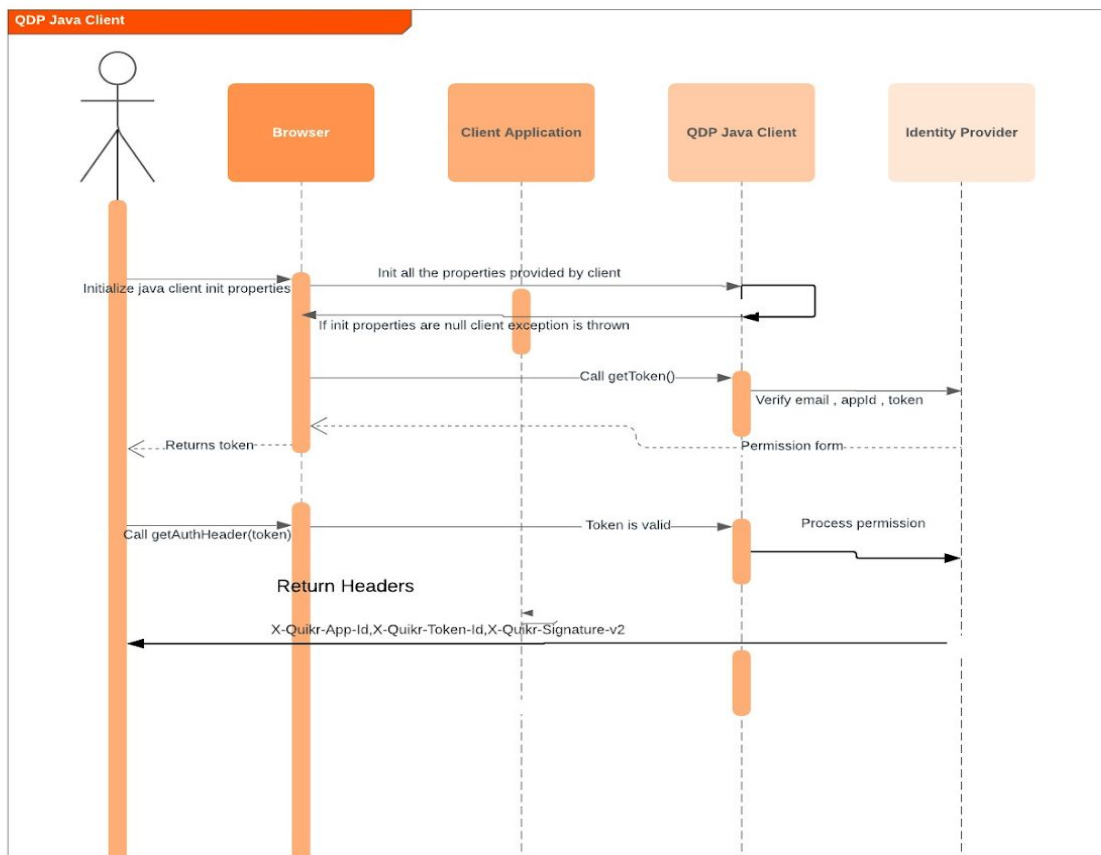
QDP Java Client

Browser

Client Application

QDP Java Client

Identity Provider

Init all the properties provided by client

Initialize java client init properties

If init properties are null client exception is thrown

Call getToken()

Verify email , appId , token

Returns token

Permission form

Token is valid

Process permission

Call getAuthHeader(token)

Return Headers

X-Quikr-App-Id,X-Quikr-Token-Id,X-Quikr-Signature-v2